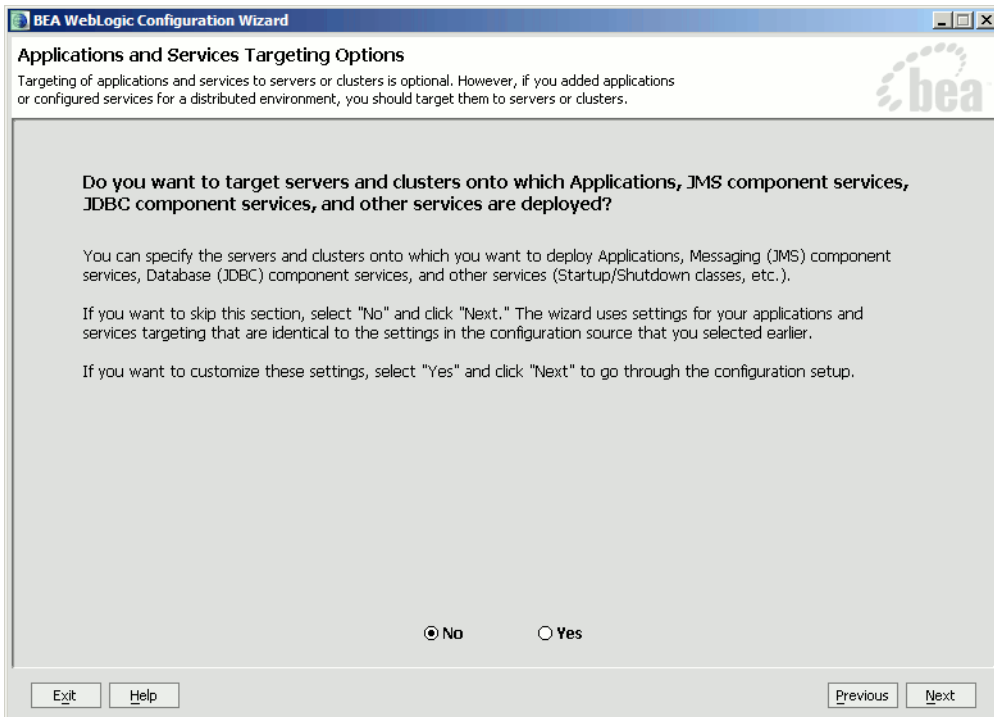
BEA WebLogic Configuration Wizard

Applications and Services Targeting Options

Targeting of applications and services to servers or clusters is optional. However, if you added applications or configured services for a distributed environment, you should target them to servers or clusters.

bea

Do you want to target servers and clusters onto which Applications, JMS component services, JDBC component services, and other services are deployed?

You can specify the servers and clusters onto which you want to deploy Applications, Messaging (JMS) component services, Database (JDBC) component services, and other services (Startup/Shutdown classes, etc.).

If you want to skip this section, select "No" and click "Next." The wizard uses settings for your applications and services targeting that are identical to the settings in the configuration source that you selected earlier.

If you want to customize these settings, select "Yes" and click "Next" to go through the configuration setup.

No

Yes

Exit

Help

Previous

Next